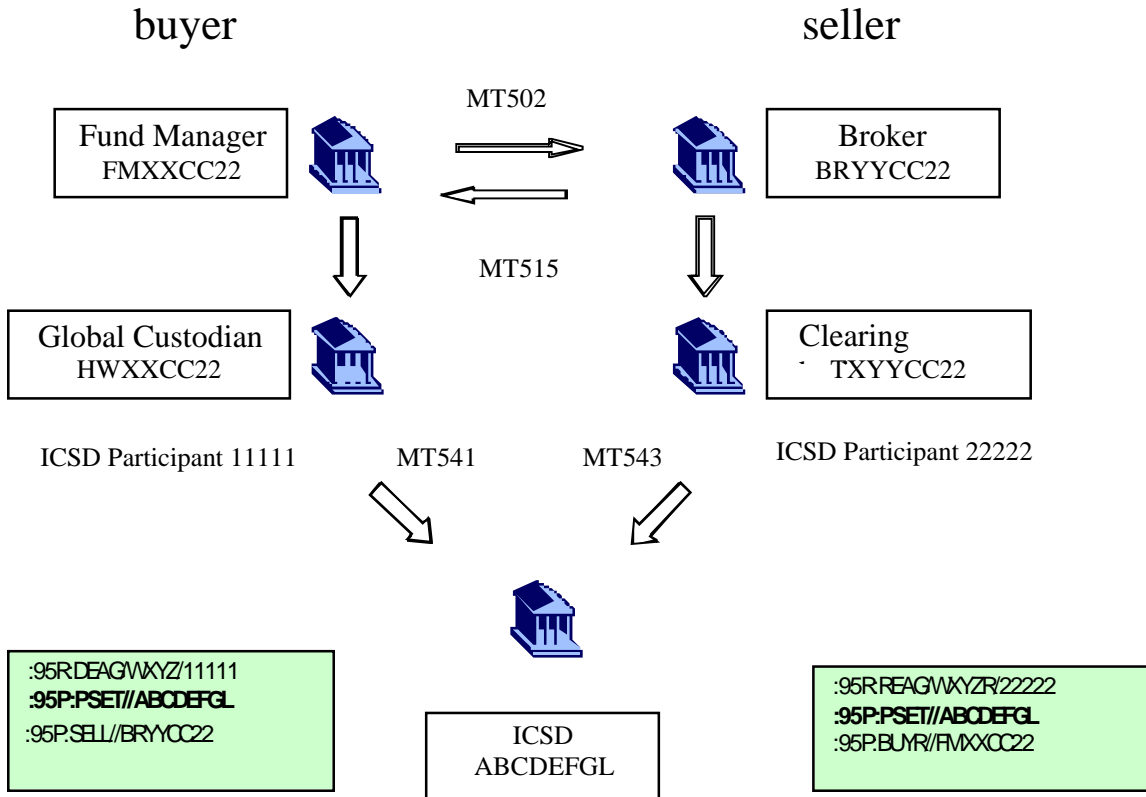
buyer

seller

Fund Manager
FMXXCC22

MT502

Broker
BRYYCC22

MT515

Global Custodian
HWXXCC22

Clearing
TXYYCC22

ICSD Participant 11111

MT541

MT543

ICSD Participant 22222

:95R:DEAG/WXYZ/11111
**:95P:PSET//ABCDEFGL**
:95P:SELL//BRYYCC22

ICSD
ABCDEFGL

:95R:REAG/WXYZR/22222
**:95P:PSET//ABCDEFGL**
:95P:BUYR//FMXXCC22